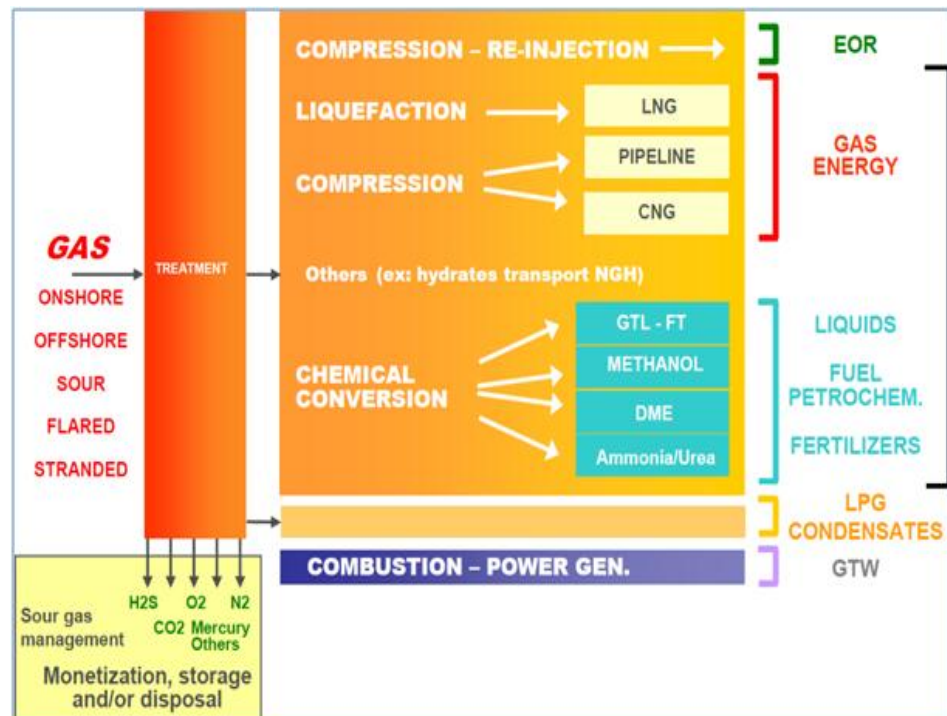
GAS
ONSHORE
OFFSHORE
SOUR
FLARED
STRANDED

TREATMENT

COMPRESSION – RE-INJECTION
LIQUEFACTION
LNG
PIPELINE
COMPRESSION
CNG
Others (ex: hydrates transport NGH)
CHEMICAL CONVERSION
GTL - FT
METHANOL
DME
Ammonia/Urea

COMBUSTION – POWER GEN.

EOR
GAS ENERGY
LIQUIDS
FUEL
PETROCHEM.
FERTILIZERS
LPG
CONDENSATES
GTW

H2S
O2
N2
CO2
Mercury
Others
Sour gas management
Monetization, storage and/or disposal